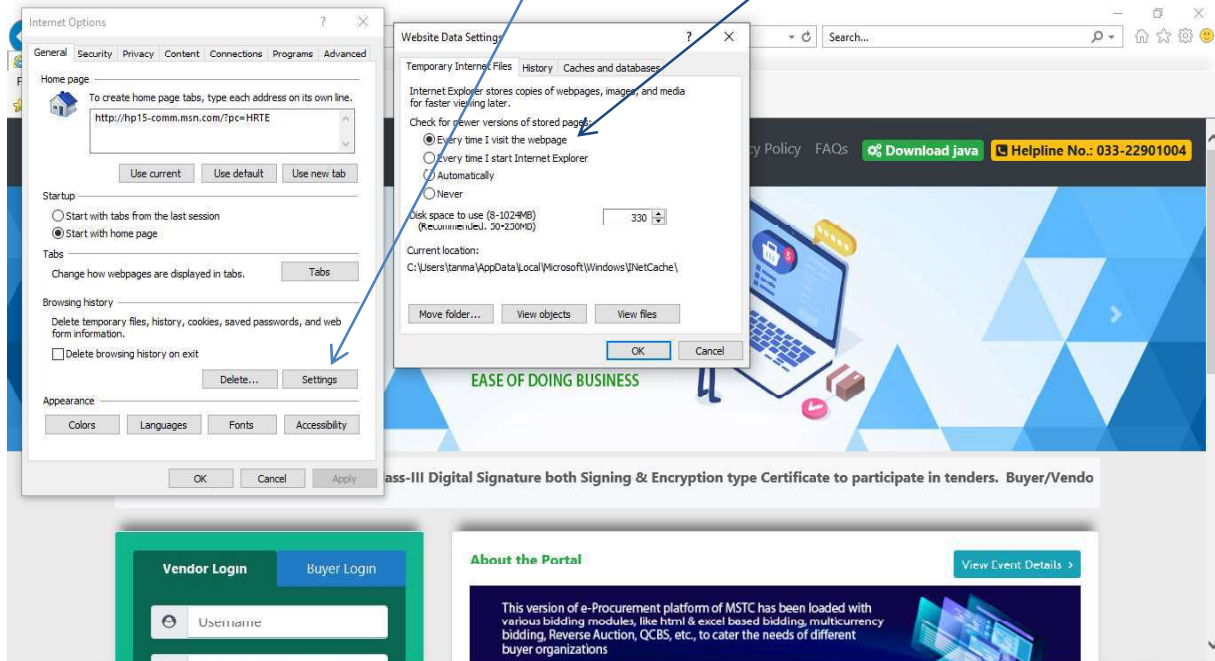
Internet Options

General Security Privacy Content Connections Programs Advanced

Home page

To create home page tabs, type each address on its own line.

http://hp15-comm.msn.com/?pc=HRTE

Use current Use default Use new tab

Startup

Start with tabs from the last session

Start with home page

Tabs

Change how webpages are displayed in tabs. Tabs

Browsing history

Delete temporary files, history, cookies, saved passwords, and web form information.

Delete browsing history on exit

Delete... Settings

Appearance

Colors Languages Fonts Accessibility

OK Cancel Apply

Website Data Settings

Temporary Internet Files History Caches and databases

Internet Explorer stores copies of webpages, images, and media for faster viewing later.

Check for newer versions of stored pages:

Every time I visit the webpage

Every time I start Internet Explorer

Automatically

Never

Disk space to use (8-1024MB) (Recommended: 50-250MB) 330

Current location:

C:\Users\tanma\AppData\Local\Microsoft\Windows\INetCache\

Move folder... View objects View files

OK Cancel

Search...

y Policy FAQs Download java Helpline No.: 033-22901004

EASE OF DOING BUSINESS

ass-III Digital Signature both Signing & Encryption type Certificate to participate in tenders. Buyer/Vendo

Vendor Login Buyer Login

Username

About the Portal

View Event Details >

This version of e-Procurement platform of MSTC has been loaded with various bidding modules, like html & excel based bidding, multicurrency bidding, Reverse Auction, QCBS, etc., to cater the needs of different buyer organizations